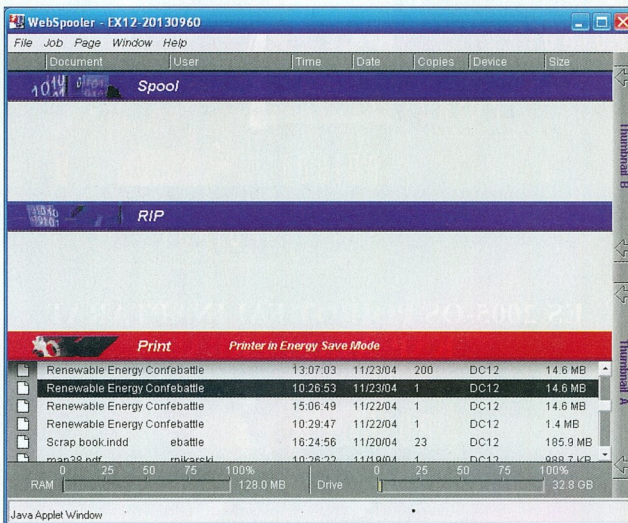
WebSpooler - EX12-20130960

File Job Page Window Help

| Document | User | Time | Date | Copies | Device | Size |
|---|---|---|---|---|---|---|

Spool

RIP

Print Printer in Energy Save Mode

| Document | User | Time | Date | Copies | Device | Size |
|---|---|---|---|---|---|---|
| Renewable Energy Conf | ebattle | 13:07:03 | 11/23/04 | 200 | DC12 | 14.6 MB |
| Renewable Energy Conf | ebattle | 10:26:53 | 11/23/04 | 1 | DC12 | 14.6 MB |
| Renewable Energy Conf | ebattle | 15:06:49 | 11/22/04 | 1 | DC12 | 14.6 MB |
| Renewable Energy Conf | ebattle | 10:29:47 | 11/22/04 | 1 | DC12 | 1.4 MB |
| Scrap book.indd | ebattle | 16:24:56 | 11/20/04 | 23 | DC12 | 185.9 MB |
| man38.pdf | rnikarski | 10:26:22 | 11/19/04 | 1 | DC12 | 988.7 KB |

0 25 50 75 100%
RAM 128.0 MB

0 25 50 75 100%
Drive 32.8 GB

Thumbnail B

Thumbnail A

Java Applet Window